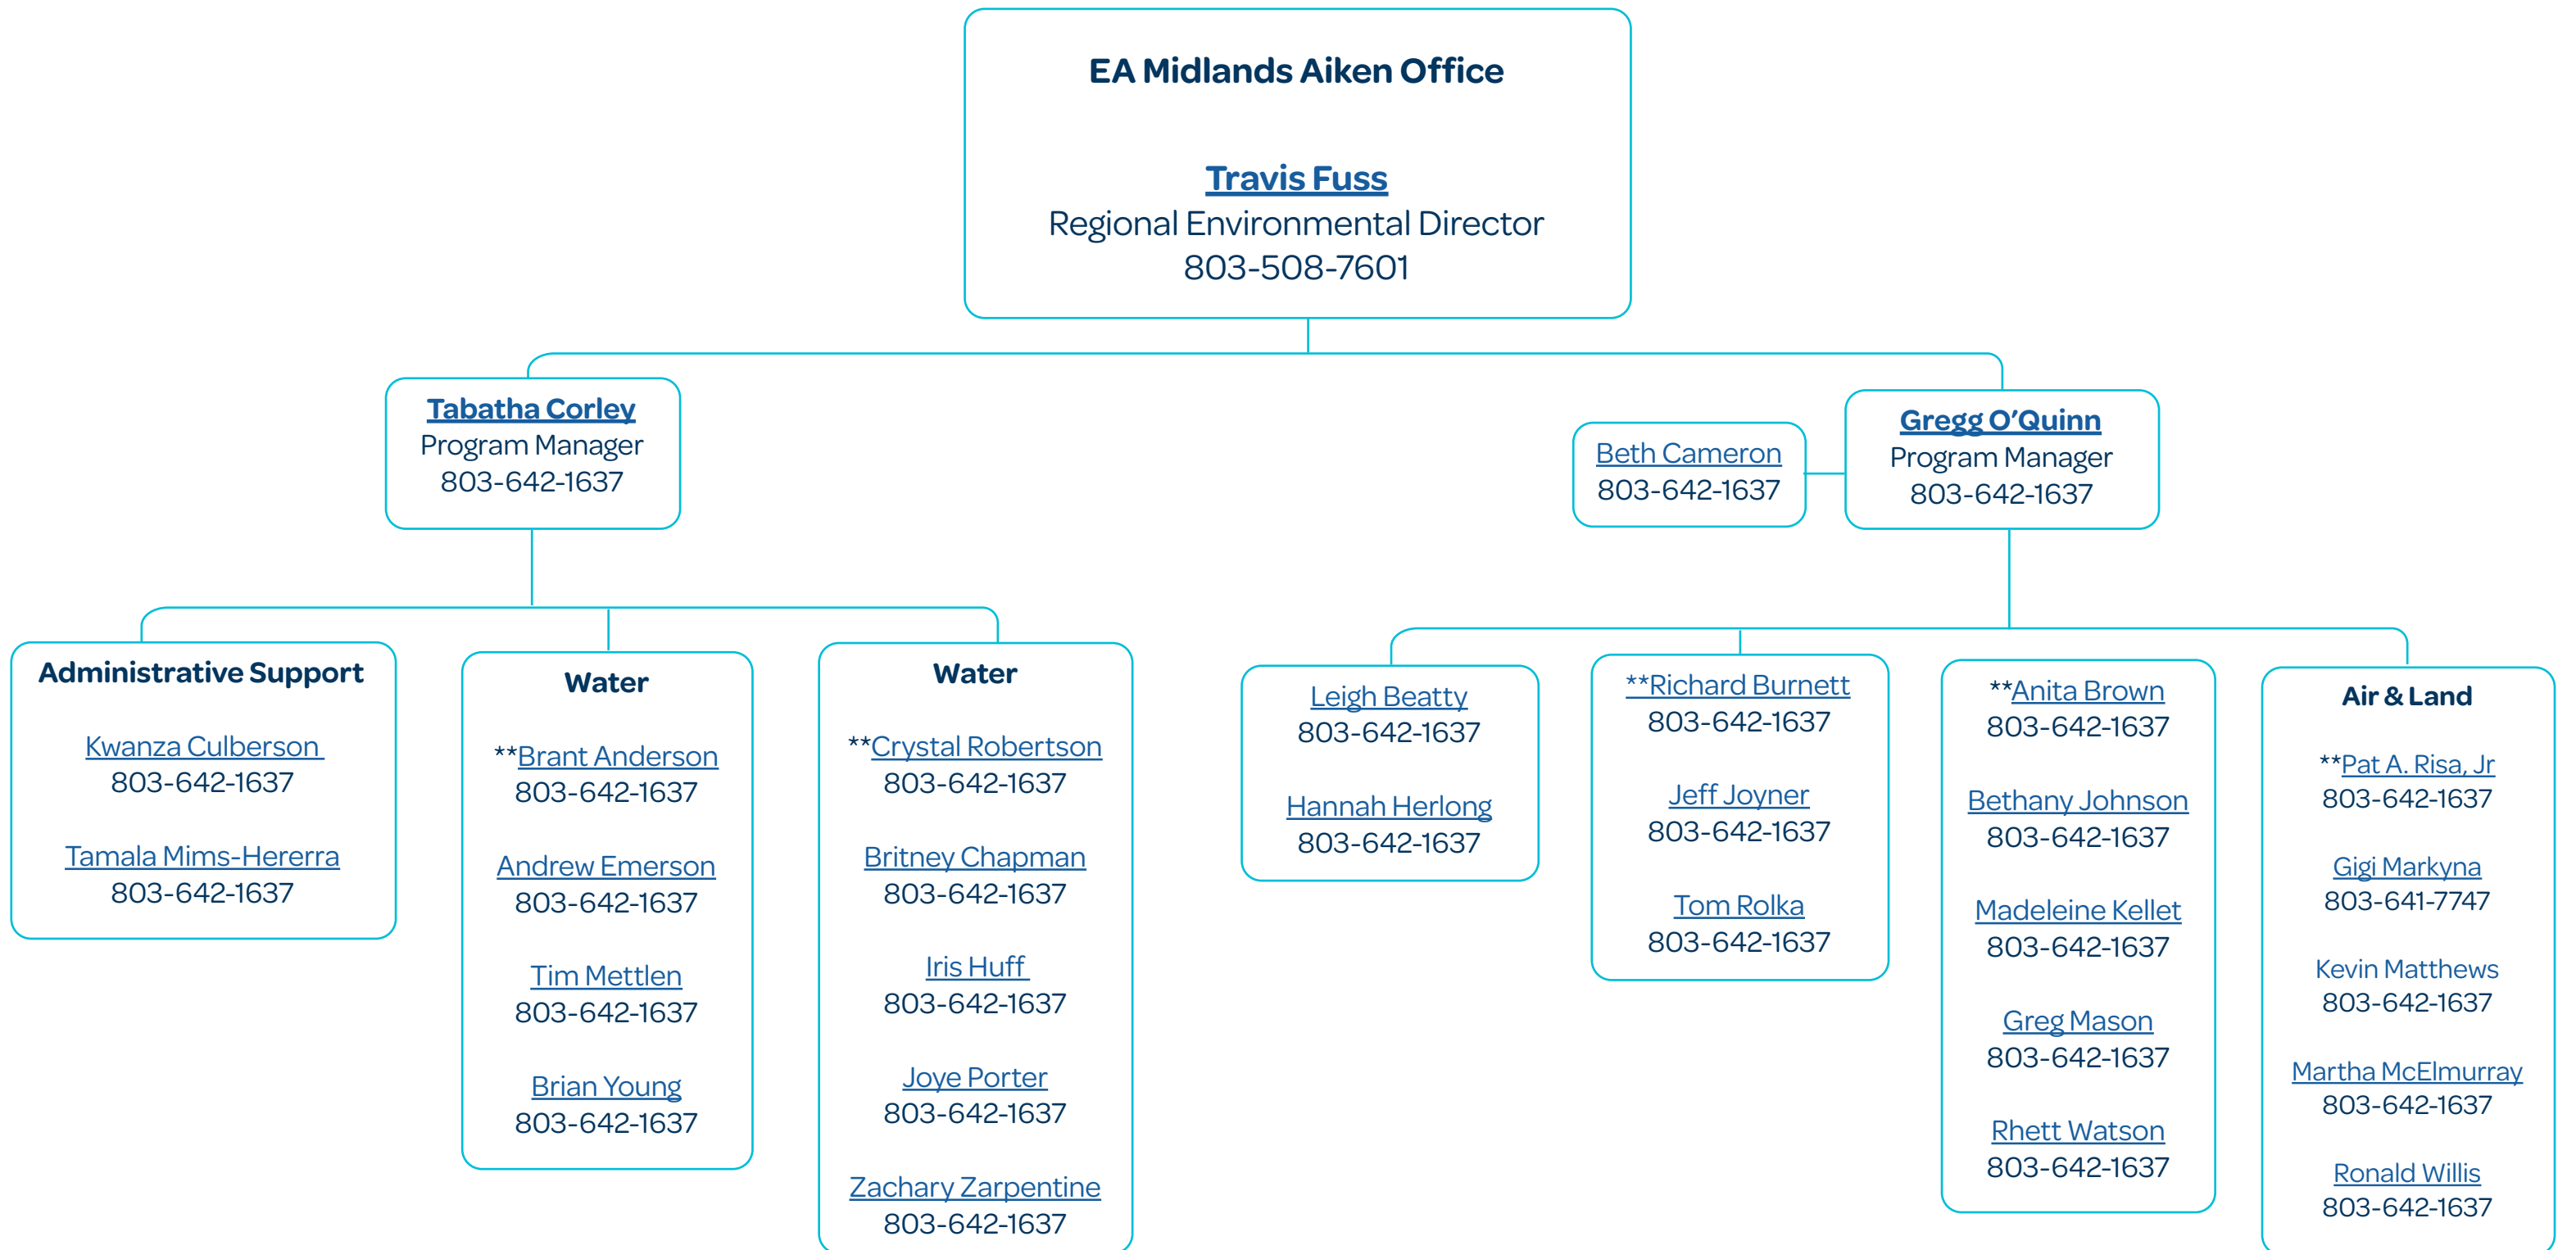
EA Midlands Aiken Office

Travis Fuss
Regional Environmental Director
803-508-7601

Tabatha Corley
Program Manager
803-642-1637

Beth Cameron
803-642-1637

Gregg O'Quinn
Program Manager
803-642-1637

Administrative Support

Kwanza Culberson
803-642-1637

Tamala Mims-Hererra
803-642-1637

Water

**Brant Anderson
803-642-1637

Andrew Emerson
803-642-1637

Tim Mettlen
803-642-1637

Brian Young
803-642-1637

Water

**Crystal Robertson
803-642-1637

Britney Chapman
803-642-1637

Iris Huff
803-642-1637

Joye Porter
803-642-1637

Zachary Zarpentine
803-642-1637

Leigh Beatty
803-642-1637

Hannah Herlong
803-642-1637

**Richard Burnett
803-642-1637

Jeff Joyner
803-642-1637

Tom Rolka
803-642-1637

**Anita Brown
803-642-1637

Bethany Johnson
803-642-1637

Madeleine Kellet
803-642-1637

Greg Mason
803-642-1637

Rhett Watson
803-642-1637

Air & Land

**Pat A. Risa, Jr
803-642-1637

Gigi Markyna
803-641-7747

Kevin Matthews
803-642-1637

Martha McElmurray
803-642-1637

Ronald Willis
803-642-1637